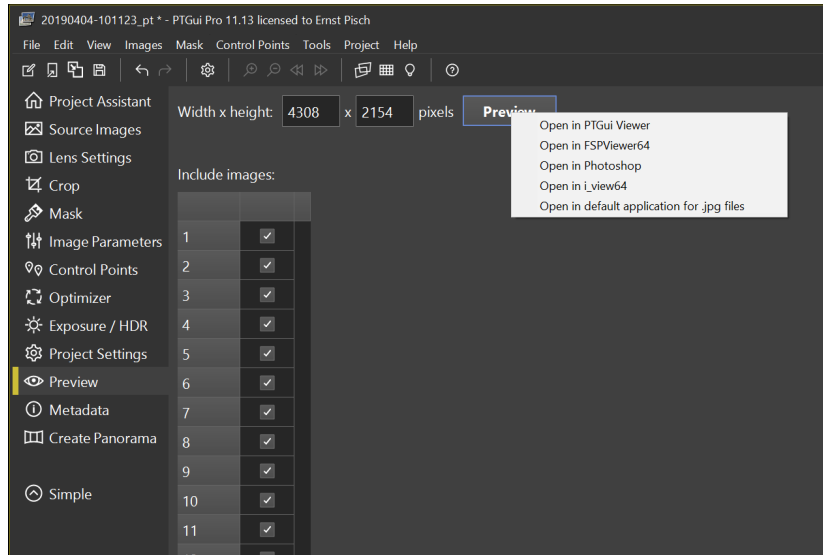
20190404-101123_pt * - PTGui Pro 11.13 licensed to Ernst Pisch

File Edit View Images Mask Control Points Tools Project Help

Project Assistant
Source Images
Lens Settings
Crop
Mask
Image Parameters
Control Points
Optimizer
Exposure / HDR
Project Settings
Preview
Metadata
Create Panorama

Simple

Width x height: 4308 x 2154 pixels Preview

Open in PTGui Viewer
Open in FSPViewer64
Open in Photoshop
Open in i_view64
Open in default application for .jpg files

Include images:

| | |
|---|---|
| 1 | ✓ |
| 2 | ✓ |
| 3 | ✓ |
| 4 | ✓ |
| 5 | ✓ |
| 6 | ✓ |
| 7 | ✓ |
| 8 | ✓ |
| 9 | ✓ |
| 10 | ✓ |
| 11 | ✓ |